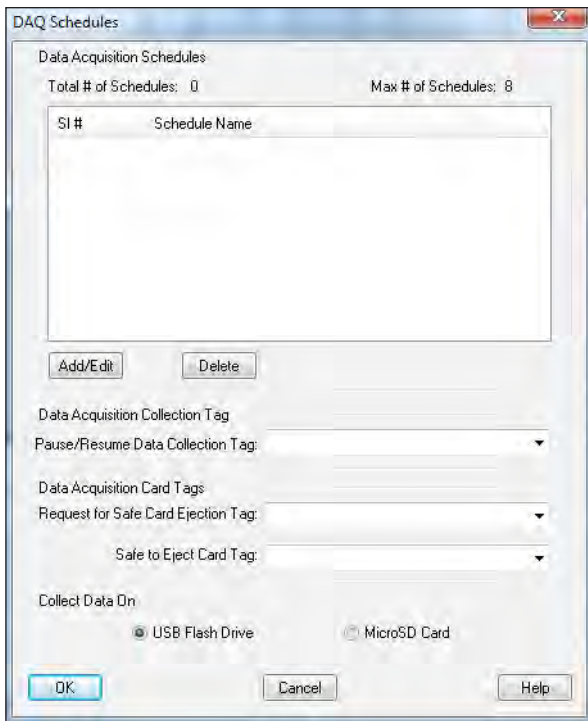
DAQ Schedules

Data Acquisition Schedules

Total # of Schedules: 0

Max # of Schedules: 8

| Sl # | Schedule Name |
|---|---|

Add/Edit

Delete

Data Acquisition Collection Tag

Pause/Resume Data Collection Tag:

Data Acquisition Card Tags

Request for Safe Card Ejection Tag:

Safe to Eject Card Tag:

Collect Data On

USB Flash Drive

MicroSD Card

OK

Cancel

Help